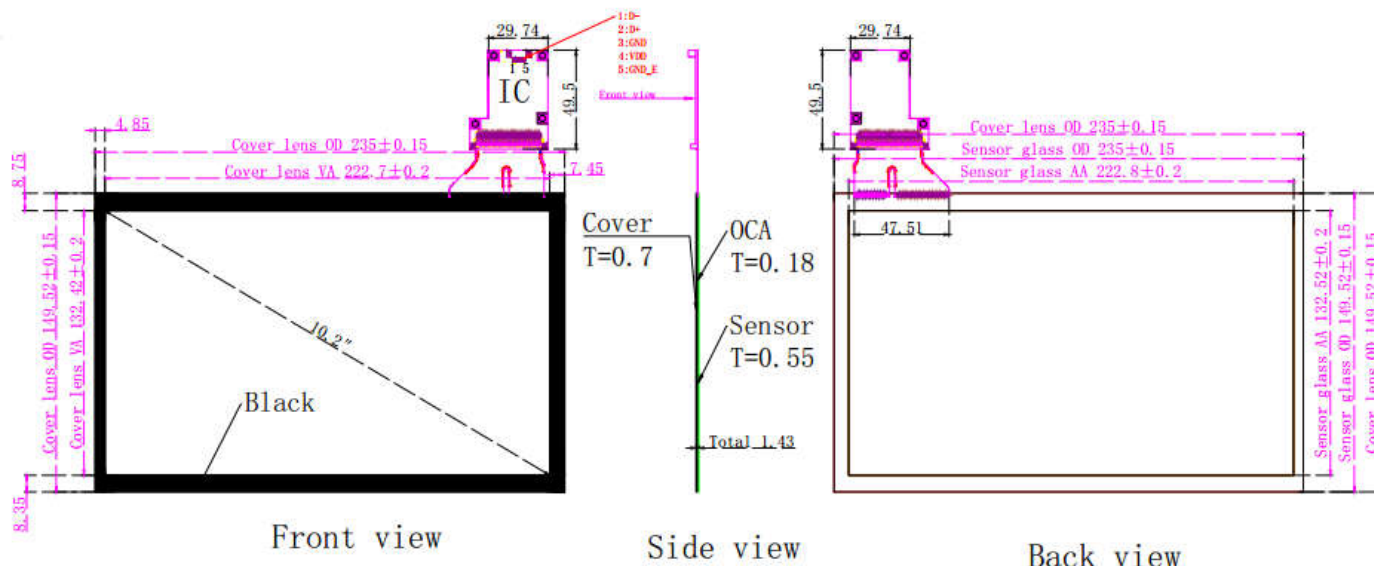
29.74
1:D-
2:D+
3:GND
4:VDD
5:GND_E
1 5
IC
49.5
Front view
4.85
Cover lens OD 235±0.15
8.75
Cover lens VA 222.7±0.2
7.45
Cover lens OD 149.52±0.15
Cover lens VA 132.42±0.2
10.2"
Black
8.35
Front view
Cover
T=0.7
OCA
T=0.18
Sensor
T=0.55
Total 1.43
Side view
29.74
49.5
Cover lens OD 235±0.15
Sensor glass OD 235±0.15
Sensor glass AA 222.8±0.2
47.5
Sensor glass AA 132.52±0.2
Sensor glass OD 149.52±0.15
Cover lens OD 149.52±0.15
Back view